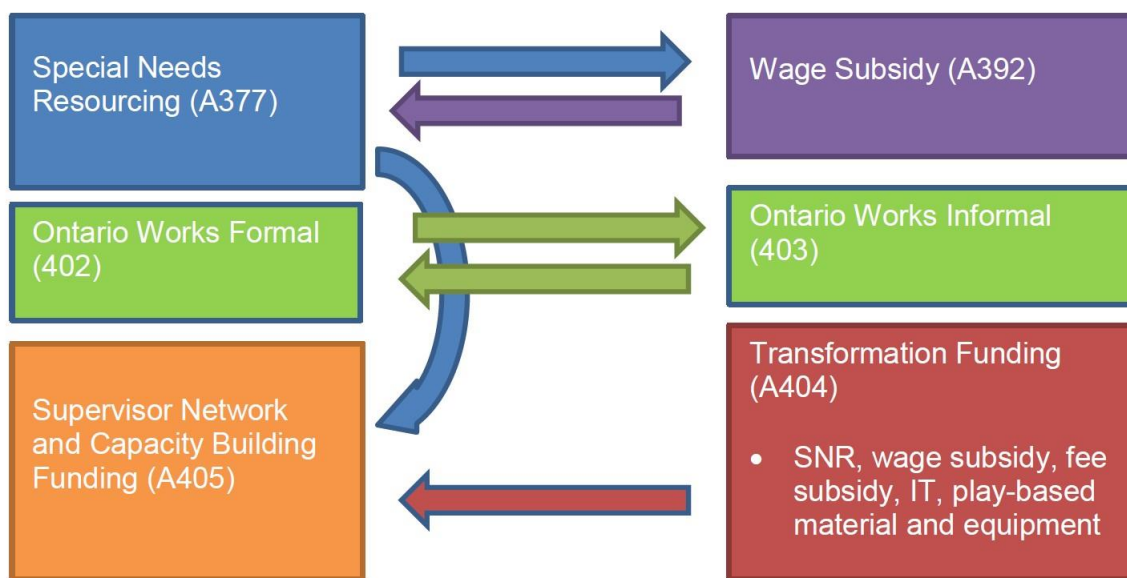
Special Needs Resourcing (A377)

Wage Subsidy (A392)

Ontario Works Formal (402)

Ontario Works Informal (403)

Supervisor Network and Capacity Building Funding (A405)

Transformation Funding (A404)

- SNR, wage subsidy, fee subsidy, IT, play-based material and equipment